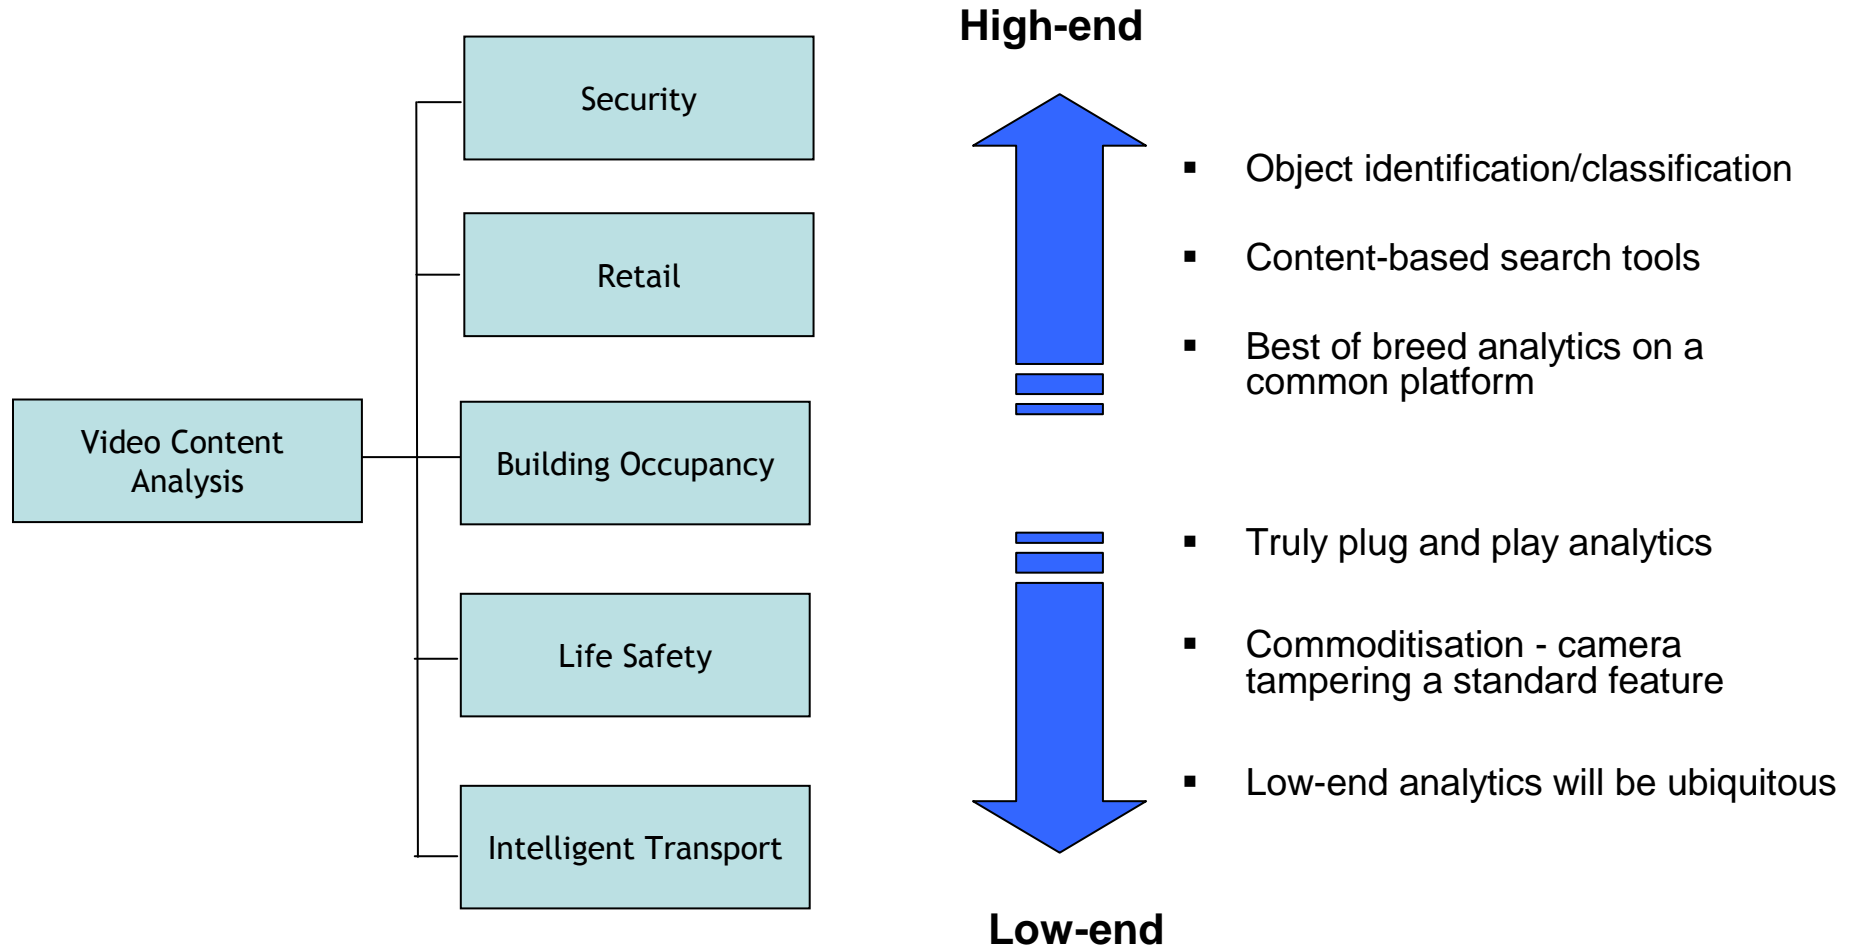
Video Content Analysis

Security

Retail

Building Occupancy

Life Safety

Intelligent Transport

High-end

- Object identification/classification
- Content-based search tools
- Best of breed analytics on a common platform

- Truly plug and play analytics
- Commoditisation - camera tampering a standard feature
- Low-end analytics will be ubiquitous

Low-end